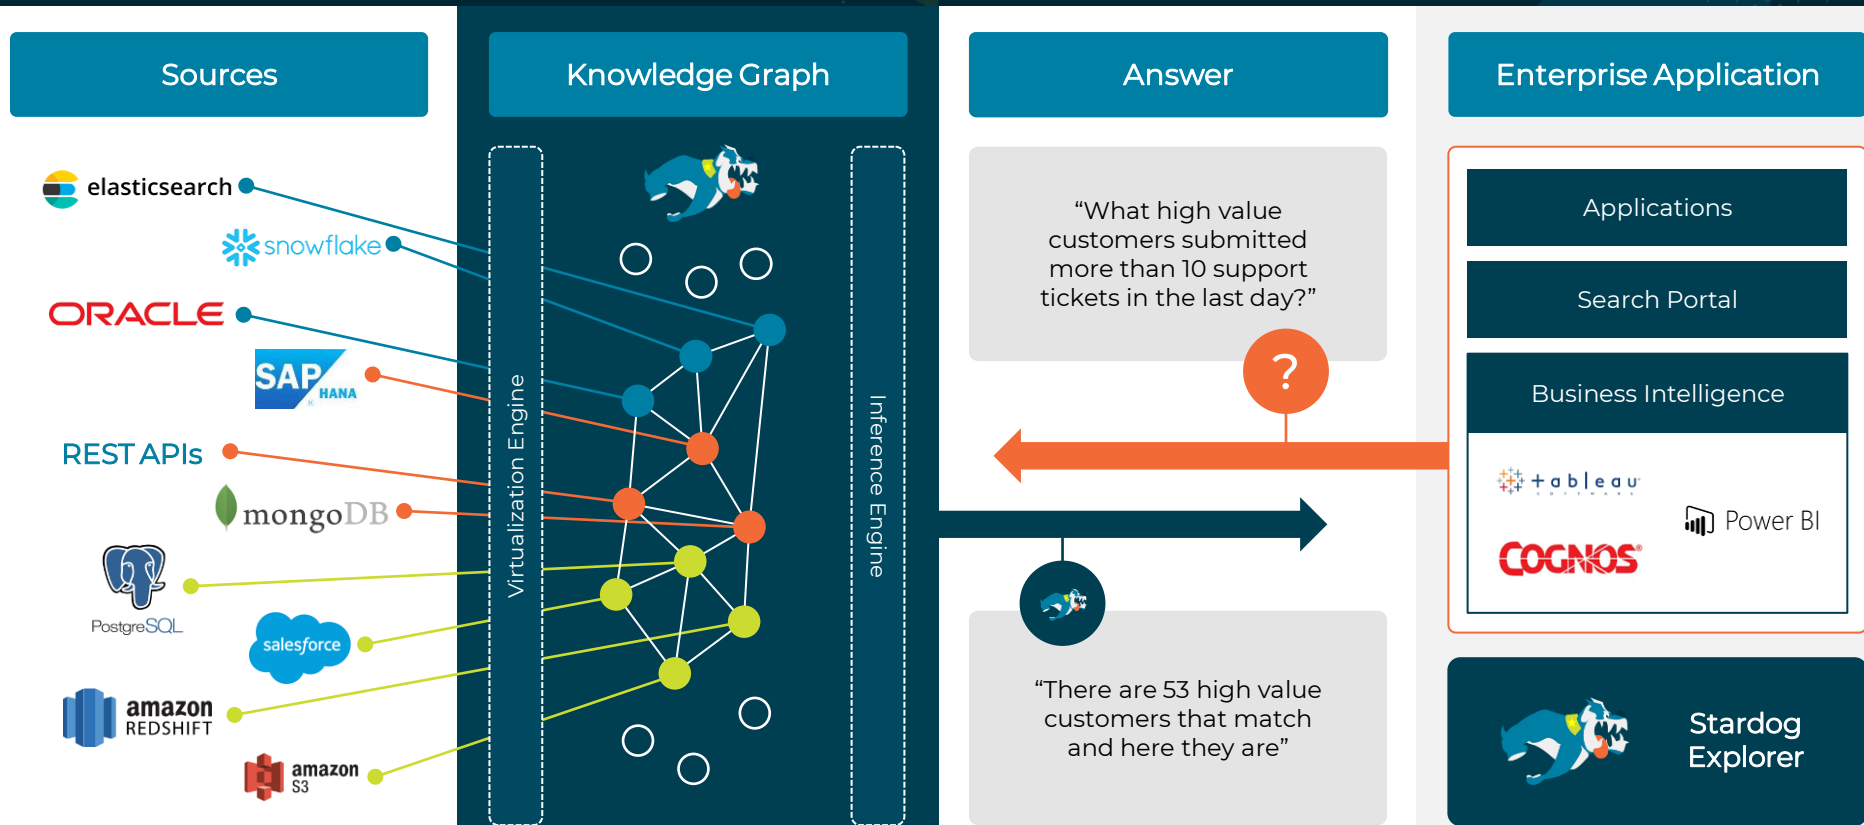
Sources

Knowledge Graph

Answer

Enterprise Application

elasticsearch

snowflake

ORACLE

SAP HANA

REST APIs

mongoDB

PostgreSQL

salesforce

amazon REDSHIFT

amazon S3

Virtualization Engine

Inference Engine

"What high value customers submitted more than 10 support tickets in the last day?"

?

"There are 53 high value customers that match and here they are"

Applications

Search Portal

Business Intelligence

+ a b l e a u

Power BI

COGNOS

Stardog Explorer